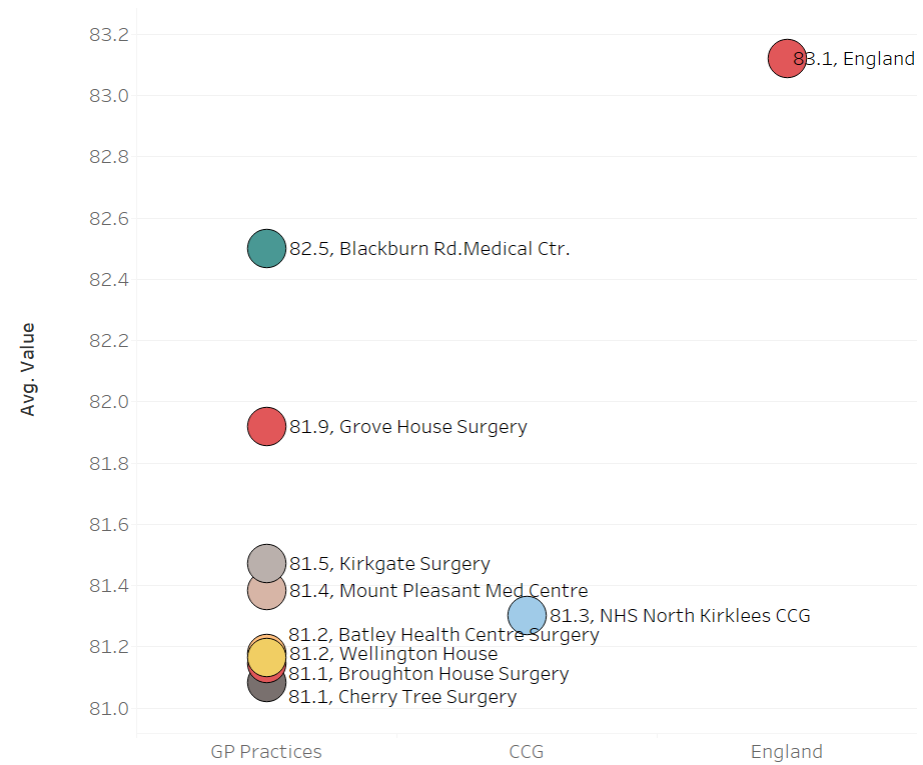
83.2
83.0
82.8
82.6
82.4
82.2
82.0
81.8
81.6
81.4
81.2
81.0

Avg. Value

83.1, England
82.5, Blackburn Rd.Medical Ctr.
81.9, Grove House Surgery
81.5, Kirkgate Surgery
81.4, Mount Pleasant Med Centre
81.3, NHS North Kirklees CCG
81.2, Batley Health Centre Surgery
81.2, Wellington House
81.1, Broughton House Surgery
81.1, Cherry Tree Surgery

GP Practices
CCG
England